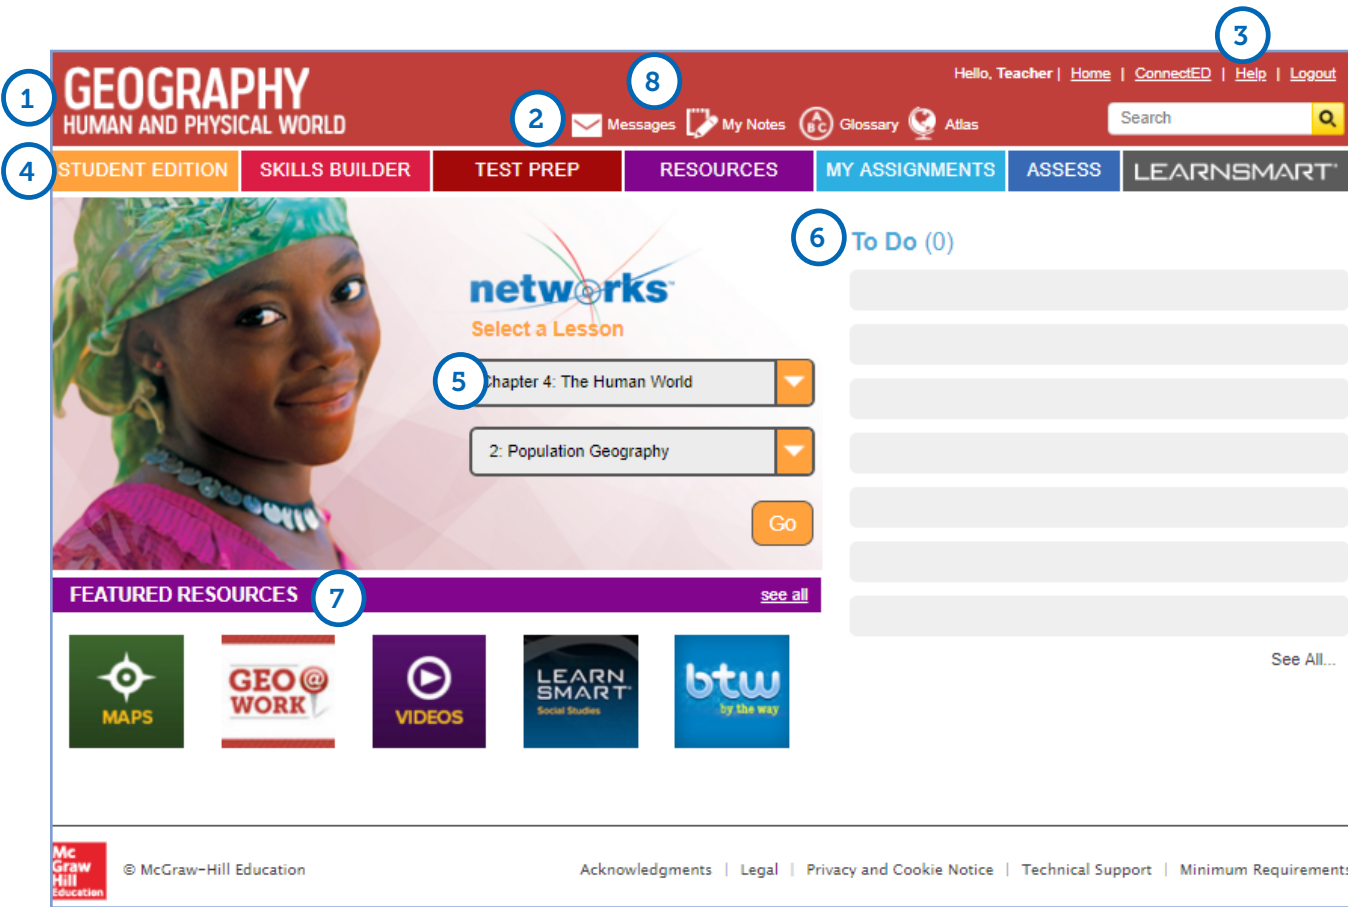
1
GEOGRAPHY
HUMAN AND PHYSICAL WORLD

8
2
Messages My Notes Glossary Atlas

3
Hello, Teacher | Home | ConnectED | Help | Logout

Search

4
STUDENT EDITION | SKILLS BUILDER | TEST PREP | RESOURCES | MY ASSIGNMENTS | ASSESS | LEARNSMART

networks
Select a Lesson

5
Chapter 4: The Human World

2: Population Geography

Go

6
To Do (0)

See All...

FEATURED RESOURCES
7
see all

MAPS
GEO@WORK
VIDEOS
LEARN SMART Social Studies
btw by the way

Mc Graw Hill Education
© McGraw-Hill Education

Acknowledgments | Legal | Privacy and Cookie Notice | Technical Support | Minimum Requirements